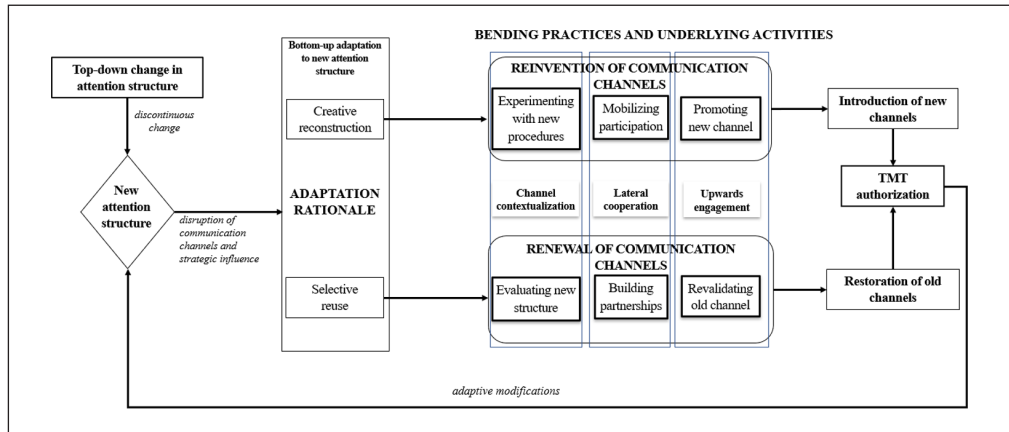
BENDING PRACTICES AND UNDERLYING ACTIVITIES

Top-down change in attention structure

discontinuous change

New attention structure

disruption of communication channels and strategic influence

Bottom-up adaptation to new attention structure

Creative reconstruction

ADAPTATION RATIONALE

Selective reuse

REINVENTION OF COMMUNICATION CHANNELS

Experimenting with new procedures

Mobilizing participation

Promoting new channel

Channel contextualization

Lateral cooperation

Upwards engagement

RENEWAL OF COMMUNICATION CHANNELS

Evaluating new structure

Building partnerships

Revalidating old channel

Introduction of new channels

TMT authorization

Restoration of old channels

adaptive modifications